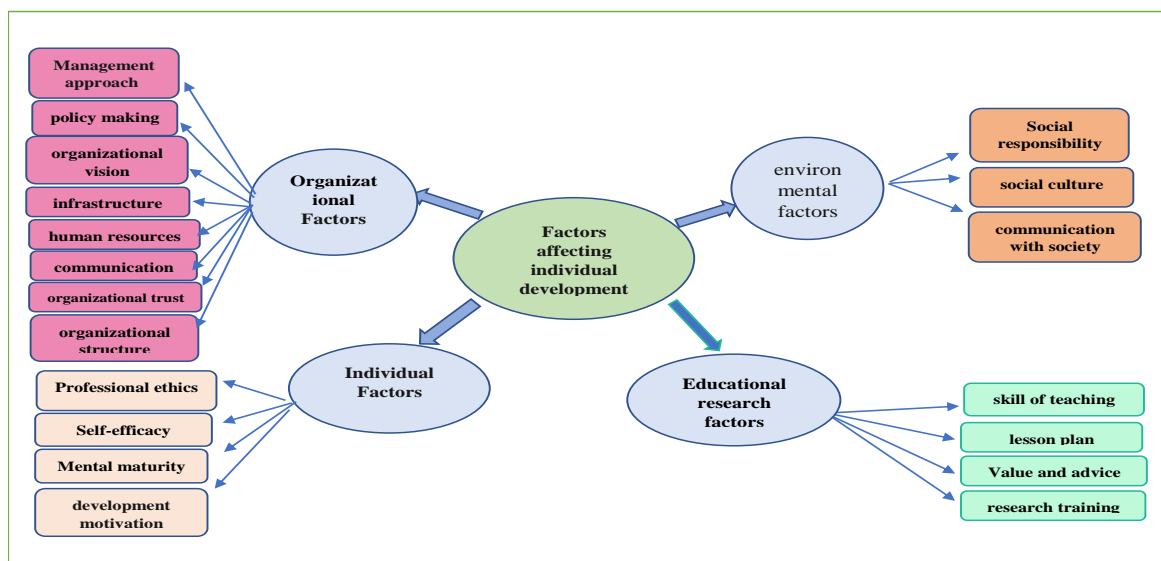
Factors affecting individual development

Organizat ional Factors

Management approach

policy making

organizational vision

infrastructure

human resources

communication

organizational trust

organizational structure

environ mental factors

Social responsibility

social culture

communication with society

Individual Factors

Professional ethics

Self-efficacy

Mental maturity

development motivation

Educational research factors

skill of teaching

lesson plan

Value and advice

research training